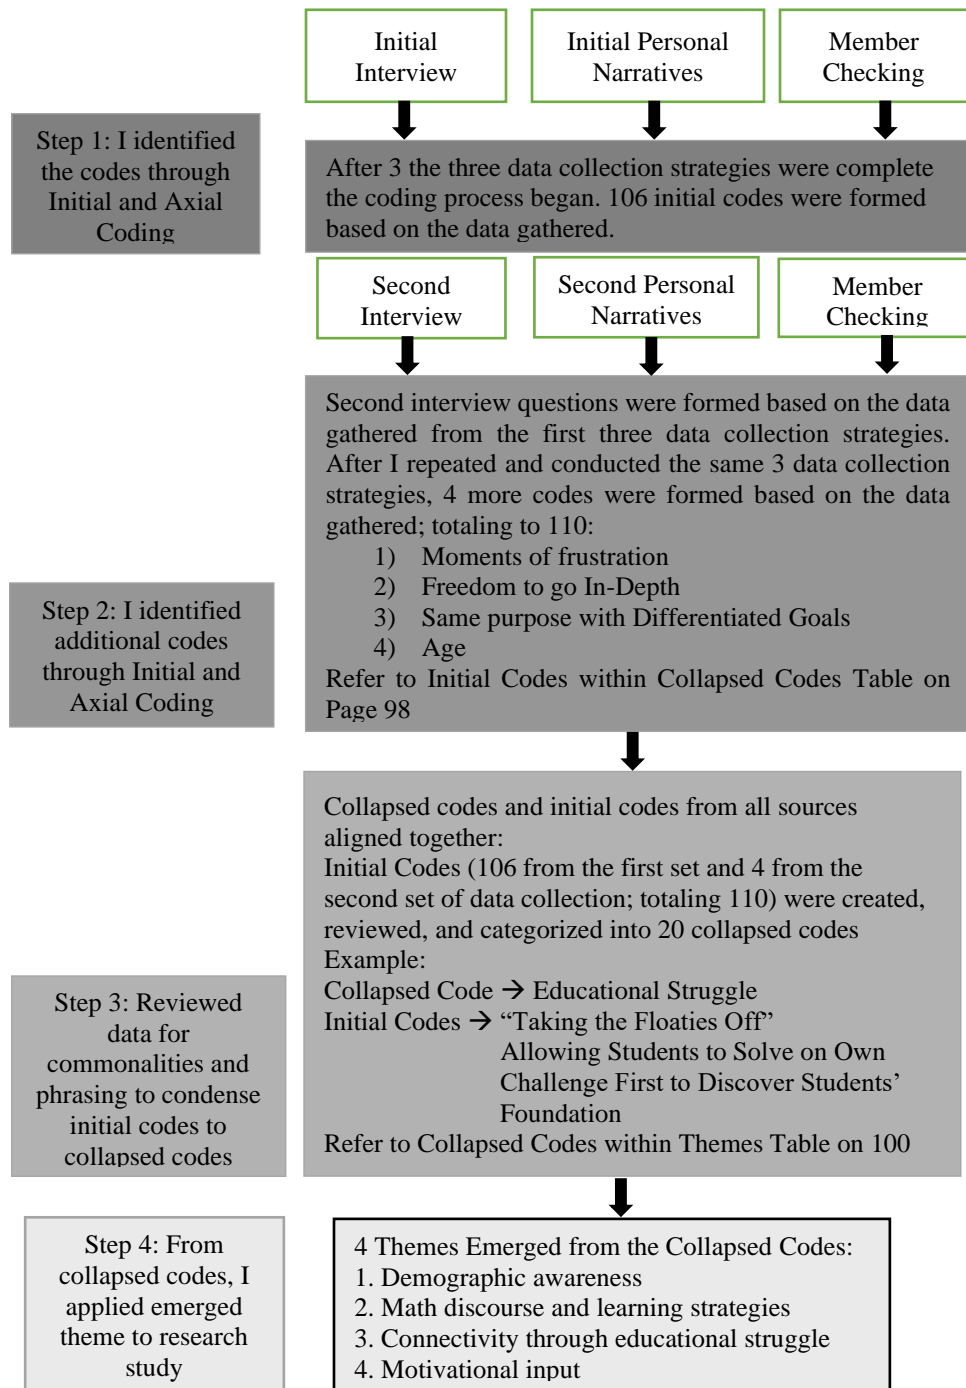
Initial Interview

Initial Personal Narratives

Member Checking

Step 1: I identified the codes through Initial and Axial Coding

After 3 the three data collection strategies were complete the coding process began. 106 initial codes were formed based on the data gathered.

Second Interview

Second Personal Narratives

Member Checking

Second interview questions were formed based on the data gathered from the first three data collection strategies. After I repeated and conducted the same 3 data collection strategies, 4 more codes were formed based on the data gathered; totaling to 110:
1) Moments of frustration
2) Freedom to go In-Depth
3) Same purpose with Differentiated Goals
4) Age
Refer to Initial Codes within Collapsed Codes Table on Page 98

Step 2: I identified additional codes through Initial and Axial Coding

Collapsed codes and initial codes from all sources aligned together:
Initial Codes (106 from the first set and 4 from the second set of data collection; totaling 110) were created, reviewed, and categorized into 20 collapsed codes
Example:
Collapsed Code → Educational Struggle
Initial Codes → “Taking the Floaties Off”
Allowing Students to Solve on Own
Challenge First to Discover Students’ Foundation
Refer to Collapsed Codes within Themes Table on 100

Step 3: Reviewed data for commonalities and phrasing to condense initial codes to collapsed codes

Step 4: From collapsed codes, I applied emerged theme to research study

4 Themes Emerged from the Collapsed Codes:
1. Demographic awareness
2. Math discourse and learning strategies
3. Connectivity through educational struggle
4. Motivational input